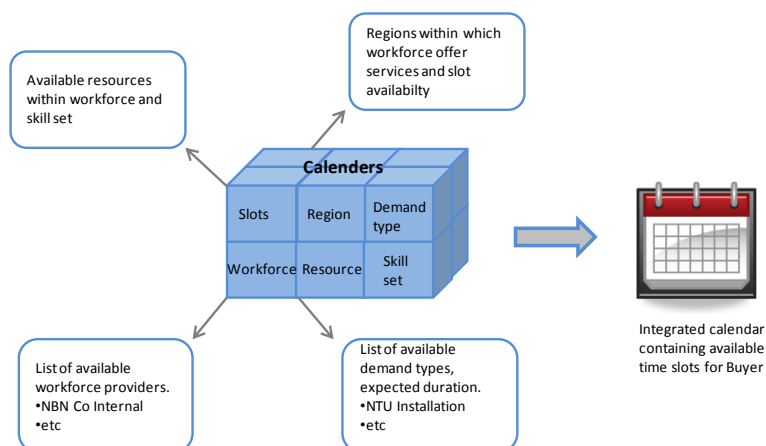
Available resources within workforce and skill set

Regions within which workforce offer services and slot availabilty

Calenders

Slots

Region

Demand type

Workforce

Resource

Skill set

Integrated calendar containing available time slots for Buyer

List of available workforce providers.
•NBN Co Internal
•etc

List of available demand types, expected duration.
•NTU Installation
•etc